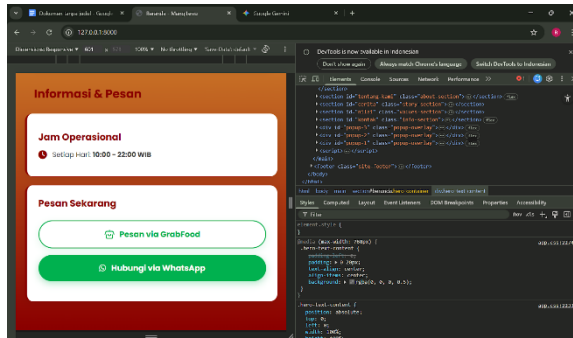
Dokumen tanpa judul - Google | Beranda - Manajemen | Google Gemini

127.0.0.1:5500

Dimensions: Responsive | 401 | 100% | No throttling | Save data: default

Informasi & Pesan

Jam Operasional

Setiap Hari: 10:00 - 22:00 WIB

Pesan Sekarang

Pesan via GrabFood

Hubungi via WhatsApp

DevTools is now available in Indonesian

Don't show again | Always match Chrome's language | Switch DevTools to Indonesian

Elements | Console | Sources | Network | Performance

</section>
<section id="tentang kami" class="about section"> ... </section>
<section id="cerita" class="story section"> ... </section>
<section id="nilai" class="values section"> ... </section>
<section id="kontak" class="info section"> ... </section>
<div id="popup-1" class="popup-overlay"> ... </div>
<div id="popup-2" class="popup-overlay"> ... </div>
<div id="popup-3" class="popup-overlay"> ... </div>
<script> ... </script>
</main>
<footer class="site footer"> ... </footer>
</body>
</html>

Styles | Computed | Layout | Event Listeners | DOM Breakpoints | Properties | Accessibility

Filter

element.style {
}

@media (max-width: 768px) {
.hero-text-content {
padding: 0 20px;
text-align: center;
align-items: center;
background: rgba(0, 0, 0, 0.5);
}

.hero-text-content {
position: absolute;
top: 0;
left: 0;
width: 100%;